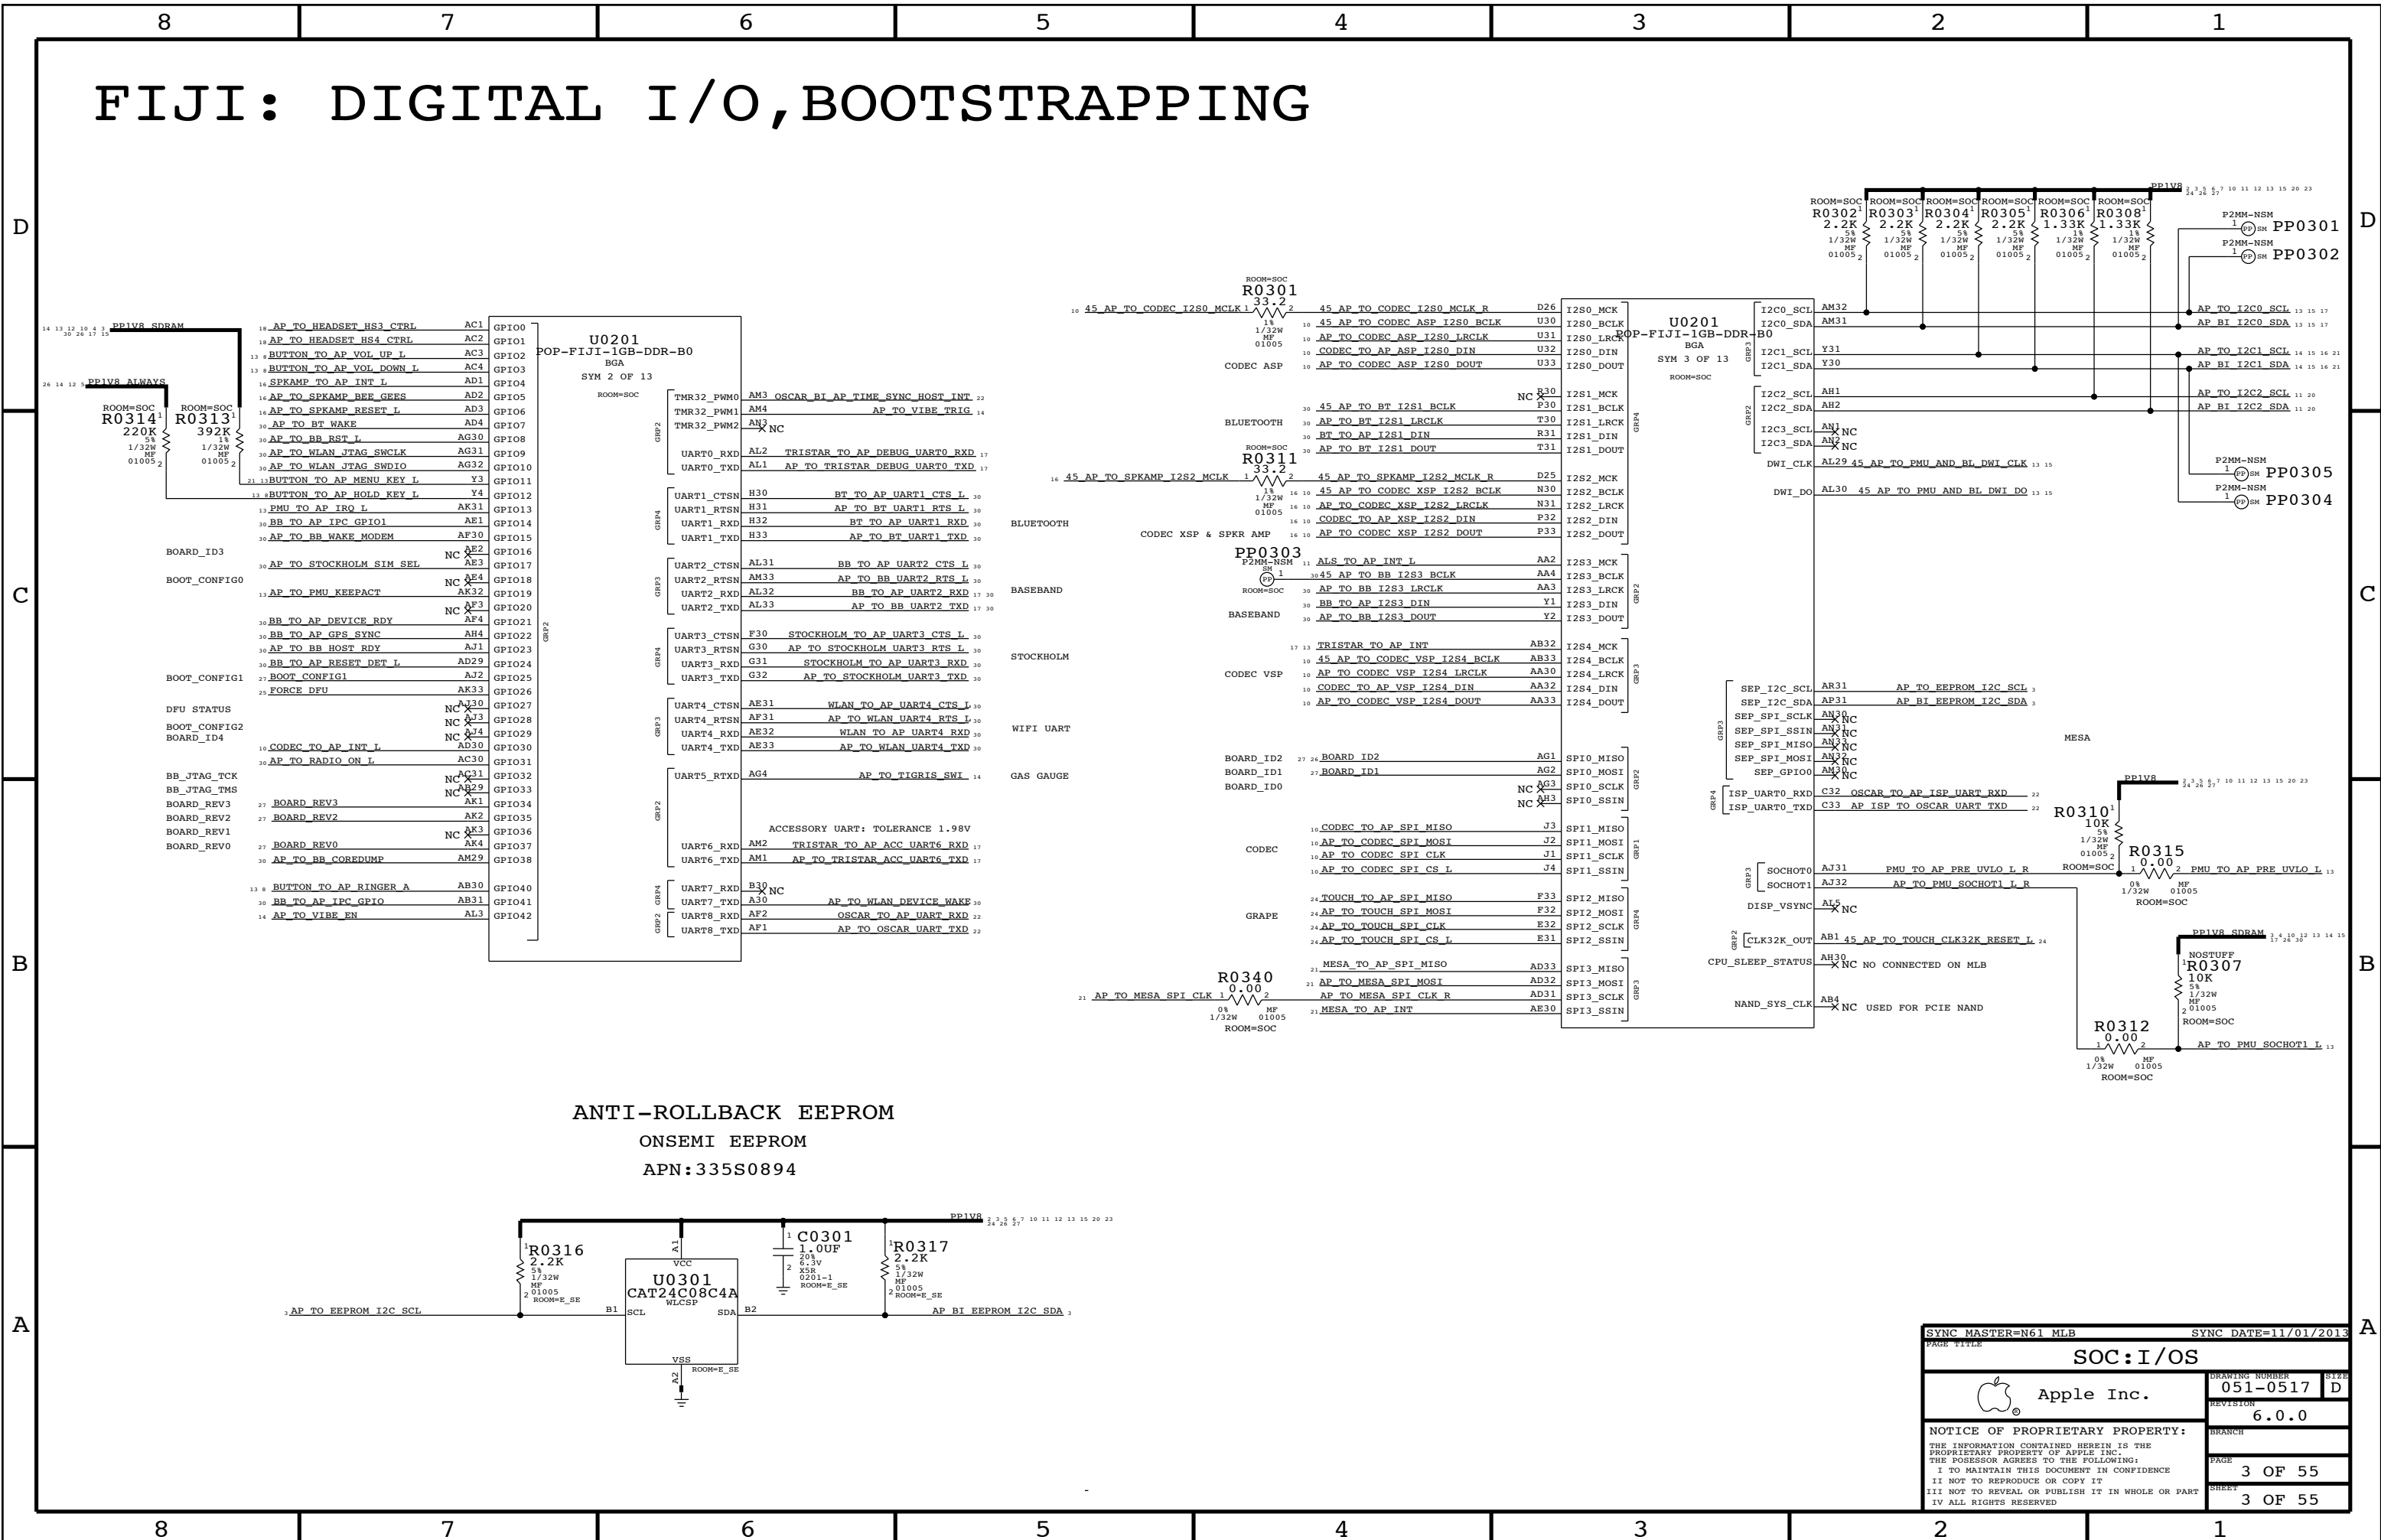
8 7 6 5 4 3 2 1

FIJI: DIGITAL I/O,BOOTSTRAPPING

D C B A

PP1V8_SDRAM
PP1V8_ALWAYS
ROOM=SOC R0314 220K 5% 1/32W MF 01005
ROOM=SOC R0313 392K 1% 1/32W MF 01005

AP_TO_HEADSET_HS3_CTRL AC1 GPIO0
AP_TO_HEADSET_HS4_CTRL AC2 GPIO1
BUTTON_TO_AP_VOL_UP_L AC3 GPIO2
BUTTON_TO_AP_VOL_DOWN_L AC4 GPIO3
SPKAMP_TO_AP_INT_L AD1 GPIO4
AP_TO_SPKAMP_BEE_GEES AD2 GPIO5
AP_TO_SPKAMP_RESET_L AD3 GPIO6
AP_TO_BT_WAKE AD4 GPIO7
AP_TO_BB_RST_L AG30 GPIO8
AP_TO_WLAN_JTAG_SWCLK AG31 GPIO9
AP_TO_WLAN_JTAG_SWDIO AG32 GPIO10
BUTTON_TO_AP_MENU_KEY_L Y3 GPIO11
BUTTON_TO_AP_HOLD_KEY_L Y4 GPIO12
PMU_TO_AP_IRQ_L AK31 GPIO13
BB_TO_AP_IPC_GPIO1 AE1 GPIO14
AP_TO_BB_WAKE_MODEM AF30 GPIO15
BOARD_ID3 NC AE2 GPIO16
AP_TO_STOCKHOLM_SIM_SEL AE3 GPIO17
BOOT_CONFIG0 NC AE4 GPIO18
AP_TO_PMU_KEEPACT AK32 GPIO19
NC AF3 GPIO20
BB_TO_AP_DEVICE_RDY AF4 GPIO21
BB_TO_AP_GPS_SYNC AH4 GPIO22
AP_TO_BB_HOST_RDY AJ1 GPIO23
BB_TO_AP_RESET_DET_L AD29 GPIO24
BOOT_CONFIG1 BOOT_CONFIG1 AJ2 GPIO25
FORCE_DFU AK33 GPIO26
DFU STATUS NC AJ30 GPIO27
BOOT_CONFIG2 NC AJ3 GPIO28
BOARD_ID4 NC AJ4 GPIO29
CODEC_TO_AP_INT_L AD30 GPIO30
AP_TO_RADIO_ON_L AC30 GPIO31
BB_JTAG_TCK NC AC31 GPIO32
BB_JTAG_TMS NC AB29 GPIO33
BOARD_REV3 BOARD_REV3 AK1 GPIO34
BOARD_REV2 BOARD_REV2 AK2 GPIO35
BOARD_REV1 NC AK3 GPIO36
BOARD_REV0 BOARD_REV0 AK4 GPIO37
AP_TO_BB_COREDUMP AM29 GPIO38
BUTTON_TO_AP_RINGER_A AB30 GPIO40
BB_TO_AP_IPC_GPIO AB31 GPIO41
AP_TO_VIBE_EN AL3 GPIO42

U0201 POP-FIJI-1GB-DDR-B0 BGA SYM 2 OF 13 ROOM=SOC

TMR32_PWM0 AM3 OSCAR_BI_AP_TIME_SYNC_HOST_INT
TMR32_PWM1 AM4 AP_TO_VIBE_TRIG
TMR32_PWM2 AN3 NC
UART0_RXD AL2 TRISTAR_TO_AP_DEBUG_UART0_RXD
UART0_TXD AL1 AP_TO_TRISTAR_DEBUG_UART0_TXD
UART1_CTSN H30 BT_TO_AP_UART1_CTS_L
UART1_RTSN H31 AP_TO_BT_UART1_RTS_L
UART1_RXD H32 BT_TO_AP_UART1_RXD BLUETOOTH
UART1_TXD H33 AP_TO_BT_UART1_TXD
UART2_CTSN AL31 BB_TO_AP_UART2_CTS_L
UART2_RTSN AM33 AP_TO_BB_UART2_RTS_L
UART2_RXD AL32 BB_TO_AP_UART2_RXD BASEBAND
UART2_TXD AL33 AP_TO_BB_UART2_TXD
UART3_CTSN F30 STOCKHOLM_TO_AP_UART3_CTS_L
UART3_RTSN G30 AP_TO_STOCKHOLM_UART3_RTS_L
UART3_RXD G31 STOCKHOLM_TO_AP_UART3_RXD STOCKHOLM
UART3_TXD G32 AP_TO_STOCKHOLM_UART3_TXD
UART4_CTSN AE31 WLAN_TO_AP_UART4_CTS_L
UART4_RTSN AF31 AP_TO_WLAN_UART4_RTS_L
UART4_RXD AE32 WLAN_TO_AP_UART4_RXD WIFI UART
UART4_TXD AE33 AP_TO_WLAN_UART4_TXD
UART5_RTXD AG4 AP_TO_TIGRIS_SWI GAS GAUGE
ACCESSORY UART: TOLERANCE 1.98V
UART6_RXD AM2 TRISTAR_TO_AP_ACC_UART6_RXD
UART6_TXD AM1 AP_TO_TRISTAR_ACC_UART6_TXD
UART7_RXD B30 NC
UART7_TXD A30 AP_TO_WLAN_DEVICE_WAKE
UART8_RXD AF2 OSCAR_TO_AP_UART_RXD
UART8_TXD AF1 AP_TO_OSCAR_UART_TXD

ROOM=SOC R0301 33.2 1% 1/32W MF 01005
45_AP_TO_CODEC_I2S0_MCLK
45_AP_TO_CODEC_I2S0_MCLK_R D26 I2S0_MCK
45_AP_TO_CODEC_ASP_I2S0_BCLK U30 I2S0_BCLK
AP_TO_CODEC_ASP_I2S0_LRCLK U31 I2S0_LRCK
CODEC ASP CODEC_TO_AP_ASP_I2S0_DIN U32 I2S0_DIN
AP_TO_CODEC_ASP_I2S0_DOUT U33 I2S0_DOUT
NC R30 I2S1_MCK
45_AP_TO_BT_I2S1_BCLK P30 I2S1_BCLK
BLUETOOTH AP_TO_BT_I2S1_LRCLK T30 I2S1_LRCK
BT_TO_AP_I2S1_DIN R31 I2S1_DIN
AP_TO_BT_I2S1_DOUT T31 I2S1_DOUT
ROOM=SOC R0311 33.2 1% 1/32W MF 01005
45_AP_TO_SPKAMP_I2S2_MCLK
45_AP_TO_SPKAMP_I2S2_MCLK_R D25 I2S2_MCK
45_AP_TO_CODEC_XSP_I2S2_BCLK N30 I2S2_BCLK
AP_TO_CODEC_XSP_I2S2_LRCLK N31 I2S2_LRCK
CODEC XSP & SPKR AMP CODEC_TO_AP_XSP_I2S2_DIN P32 I2S2_DIN
AP_TO_CODEC_XSP_I2S2_DOUT P33 I2S2_DOUT
PP0303 P2MM-NSM SM ROOM=SOC
ALS_TO_AP_INT_L AA2 I2S3_MCK
45_AP_TO_BB_I2S3_BCLK AA4 I2S3_BCLK
AP_TO_BB_I2S3_LRCLK AA3 I2S3_LRCK
BASEBAND BB_TO_AP_I2S3_DIN Y1 I2S3_DIN
AP_TO_BB_I2S3_DOUT Y2 I2S3_DOUT
TRISTAR_TO_AP_INT AB32 I2S4_MCK
45_AP_TO_CODEC_VSP_I2S4_BCLK AB33 I2S4_BCLK
CODEC VSP AP_TO_CODEC_VSP_I2S4_LRCLK AA30 I2S4_LRCK
CODEC_TO_AP_VSP_I2S4_DIN AA32 I2S4_DIN
AP_TO_CODEC_VSP_I2S4_DOUT AA33 I2S4_DOUT
BOARD_ID2 BOARD_ID2 AG1 SPI0_MISO
BOARD_ID1 BOARD_ID1 AG2 SPI0_MOSI
BOARD_ID0 NC AG3 SPI0_SCLK
NC AH3 SPI0_SSIN
CODEC_TO_AP_SPI_MISO J3 SPI1_MISO
CODEC AP_TO_CODEC_SPI_MOSI J2 SPI1_MOSI
AP_TO_CODEC_SPI_CLK J1 SPI1_SCLK
AP_TO_CODEC_SPI_CS_L J4 SPI1_SSIN
TOUCH_TO_AP_SPI_MISO F33 SPI2_MISO
GRAPE AP_TO_TOUCH_SPI_MOSI F32 SPI2_MOSI
AP_TO_TOUCH_SPI_CLK E32 SPI2_SCLK
AP_TO_TOUCH_SPI_CS_L E31 SPI2_SSIN
MESA_TO_AP_SPI_MISO AD33 SPI3_MISO
R0340 0.00 0% 1/32W MF 01005 ROOM=SOC
AP_TO_MESA_SPI_CLK
AP_TO_MESA_SPI_MOSI AD32 SPI3_MOSI
AP_TO_MESA_SPI_CLK_R AD31 SPI3_SCLK
MESA_TO_AP_INT AE30 SPI3_SSIN

U0201 POP-FIJI-1GB-DDR-B0 BGA SYM 3 OF 13 ROOM=SOC

I2C0_SCL AM32 AP_TO_I2C0_SCL
I2C0_SDA AM31 AP_BI_I2C0_SDA
I2C1_SCL Y31 AP_TO_I2C1_SCL
I2C1_SDA Y30 AP_BI_I2C1_SDA
I2C2_SCL AH1 AP_TO_I2C2_SCL
I2C2_SDA AH2 AP_BI_I2C2_SDA
I2C3_SCL AN1 NC
I2C3_SDA AN2 NC
DWI_CLK AL29 45_AP_TO_PMU_AND_BL_DWI_CLK
DWI_DO AL30 45_AP_TO_PMU_AND_BL_DWI_DO
SEP_I2C_SCL AR31 AP_TO_EEPROM_I2C_SCL
SEP_I2C_SDA AP31 AP_BI_EEPROM_I2C_SDA
SEP_SPI_SCLK AN30 NC
SEP_SPI_SSIN AP31 NC MESA
SEP_SPI_MISO AN33 NC
SEP_SPI_MOSI AN32 NC
SEP_GPIO0 AM30 NC
ISP_UART0_RXD C32 OSCAR_TO_AP_ISP_UART_RXD
ISP_UART0_TXD C33 AP_ISP_TO_OSCAR_UART_TXD
SOCHOT0 AJ31 PMU_TO_AP_PRE_UVLO_L_R
SOCHOT1 AJ32 AP_TO_PMU_SOCHOT1_L_R
DISP_VSYNC AL5 NC
CLK32K_OUT AB1 45_AP_TO_TOUCH_CLK32K_RESET_L
CPU_SLEEP_STATUS AH30 NC NO CONNECTED ON MLB
NAND_SYS_CLK AB4 NC USED FOR PCIE NAND

PP1V8
ROOM=SOC R0302 2.2K 5% 1/32W MF 01005
ROOM=SOC R0303 2.2K 5% 1/32W MF 01005
ROOM=SOC R0304 2.2K 5% 1/32W MF 01005
ROOM=SOC R0305 2.2K 5% 1/32W MF 01005
ROOM=SOC R0306 1.33K 1% 1/32W MF 01005
ROOM=SOC R0308 1.33K 1% 1/32W MF 01005
P2MM-NSM SM PP0301
P2MM-NSM SM PP0302
P2MM-NSM SM PP0305
P2MM-NSM SM PP0304
PP1V8
R0310 10K 5% 1/32W MF 01005 ROOM=SOC
R0315 0.00 0% 1/32W MF 01005 ROOM=SOC
PMU_TO_AP_PRE_UVLO_L
PP1V8_SDRAM
NOSTUFF R0307 10K 5% 1/32W MF 01005 ROOM=SOC
R0312 0.00 0% 1/32W MF 01005 ROOM=SOC
AP_TO_PMU_SOCHOT1_L

ANTI-ROLLBACK EEPROM
ONSEMI EEPROM
APN:335S0894

PP1V8
R0316 2.2K 5% 1/32W MF 01005 ROOM=E_SE
A1 VCC
U0301 CAT24C08C4A WLCSP
C0301 1.0UF 20% 6.3V X5R 0201-1 ROOM=E_SE
R0317 2.2K 5% 1/32W MF 01005 ROOM=E_SE
AP_TO_EEPROM_I2C_SCL B1 SCL SDA B2 AP_BI_EEPROM_I2C_SDA
VSS A2 ROOM=E_SE

SYNC_MASTER=N61_MLB SYNC_DATE=11/01/2013
PAGE TITLE
SOC:I/OS
Apple Inc.
DRAWING NUMBER 051-0517 SIZE D
REVISION 6.0.0
BRANCH
PAGE 3 OF 55
SHEET 3 OF 55
NOTICE OF PROPRIETARY PROPERTY:
THE INFORMATION CONTAINED HEREIN IS THE PROPRIETARY PROPERTY OF APPLE INC. THE POSESSOR AGREES TO THE FOLLOWING:
I TO MAINTAIN THIS DOCUMENT IN CONFIDENCE
II NOT TO REPRODUCE OR COPY IT
III NOT TO REVEAL OR PUBLISH IT IN WHOLE OR PART
IV ALL RIGHTS RESERVED